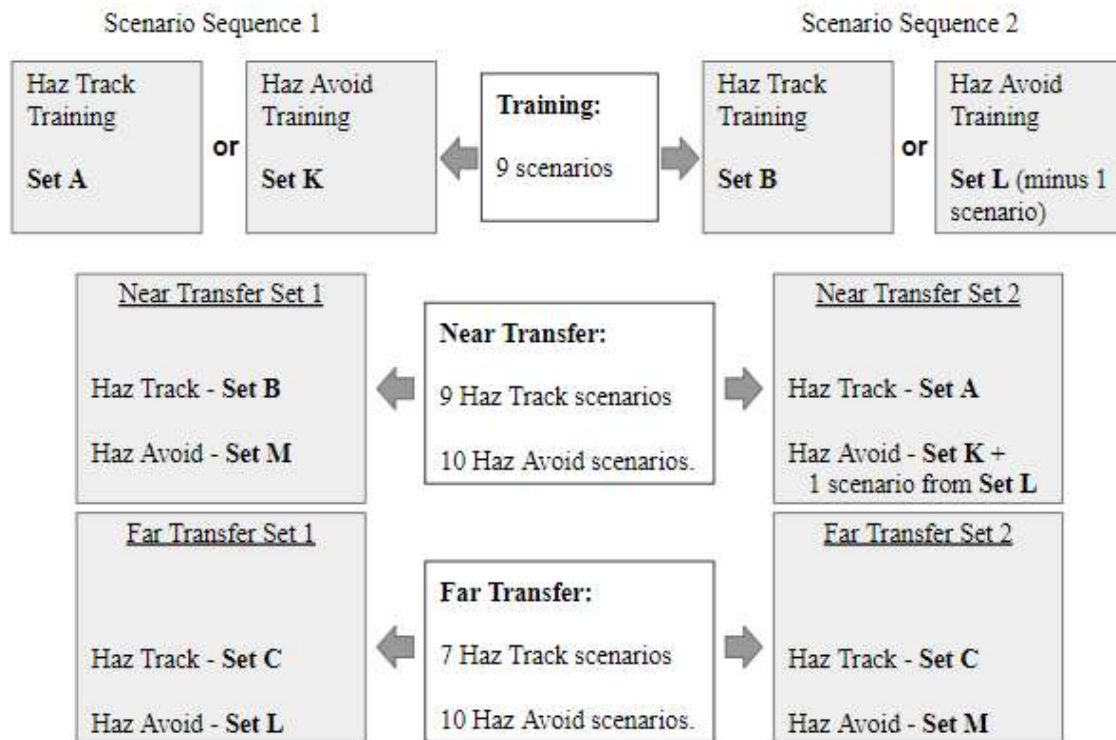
Scenario Sequence 1

Scenario Sequence 2

Haz Track Training

**Set A**

or

Haz Avoid Training

**Set K**

**Training:**

9 scenarios

Haz Track Training

**Set B**

or

Haz Avoid Training

**Set L** (minus 1 scenario)

Near Transfer Set 1

Haz Track - **Set B**

Haz Avoid - **Set M**

**Near Transfer:**

9 Haz Track scenarios

10 Haz Avoid scenarios.

Near Transfer Set 2

Haz Track - **Set A**

Haz Avoid - **Set K** + 1 scenario from **Set L**

Far Transfer Set 1

Haz Track - **Set C**

Haz Avoid - **Set L**

**Far Transfer:**

7 Haz Track scenarios

10 Haz Avoid scenarios.

Far Transfer Set 2

Haz Track - **Set C**

Haz Avoid - **Set M**